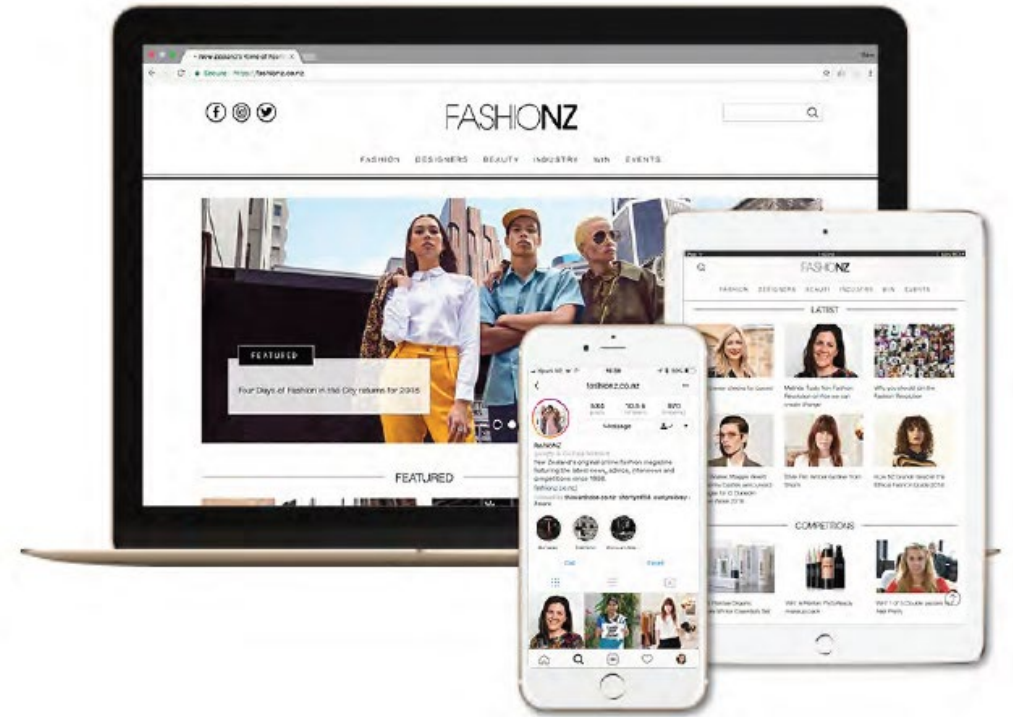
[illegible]

Secure https://fashionz.co.nz

FASHIONZ

FASHION DESIGNERS BEAUTY INDUSTRY WIN EVENTS

FEATURED

Four Days of Fashion in the City returns for 2018

FEATURED

FASHIONZ

FASHION DESIGNERS BEAUTY INDUSTRY WIN EVENTS

LATEST

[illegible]

Melinda Tually from Fashion Revolution on how we can create change

Why you should join the Fashion Revolution

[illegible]

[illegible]

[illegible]

COMPETITIONS

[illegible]

WIN Artemis Pro/Lips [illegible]

WIN 1 of 2 double passes to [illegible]

fashionz.co.nz

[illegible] posts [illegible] followers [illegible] following

Message

FashioNZ

New Zealand's original online fashion magazine featuring the latest news, advice, interviews and competitions since 1998.

fashionz.co.nz

Call Email